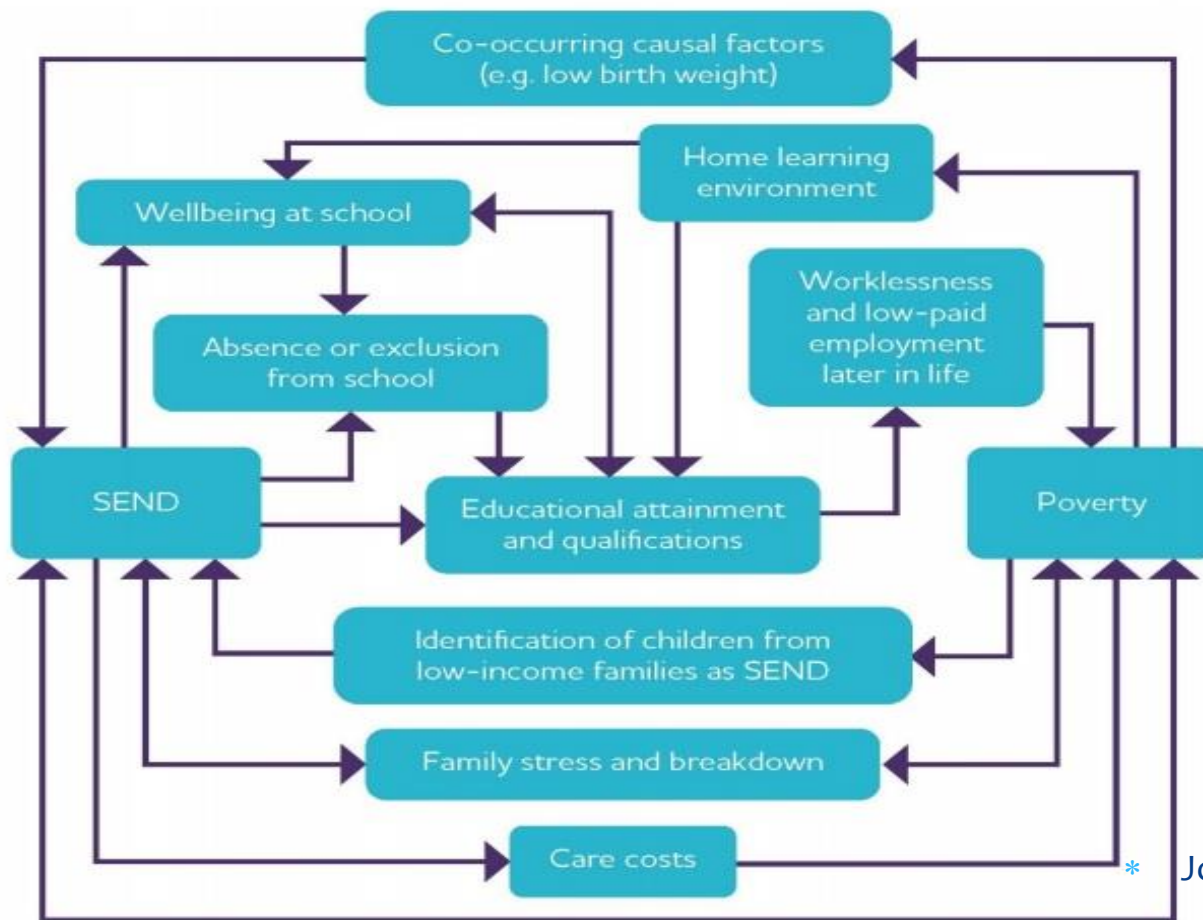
Co-occurring causal factors (e.g. low birth weight)

Home learning environment

Wellbeing at school

Worklessness and low-paid employment later in life

Absence or exclusion from school

SEND

Educational attainment and qualifications

Poverty

Identification of children from low-income families as SEND

Family stress and breakdown

Care costs

* Jo